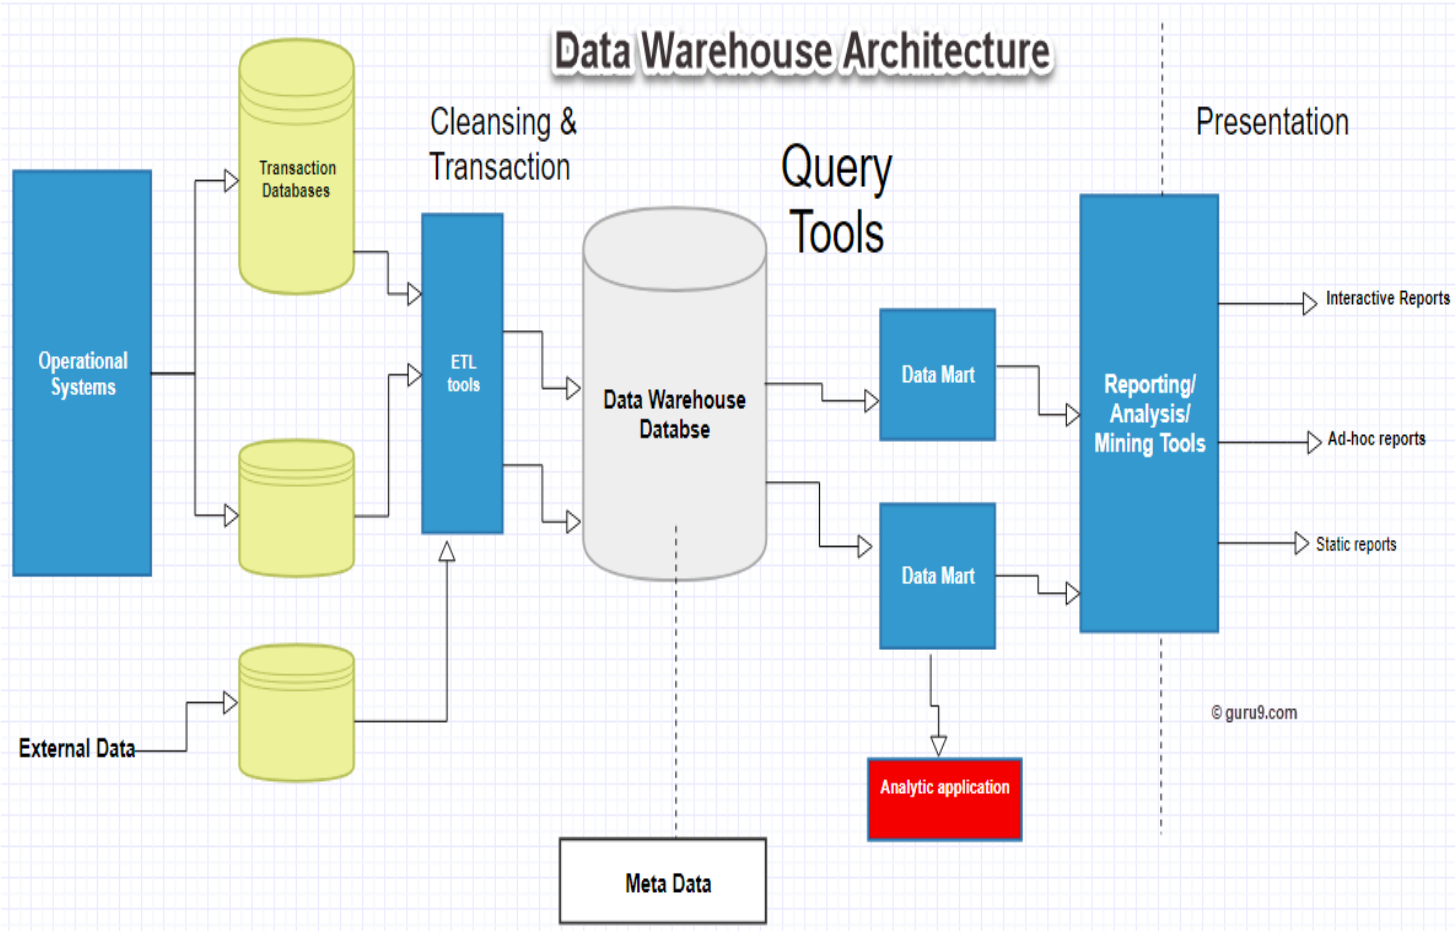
Data Warehouse Architecture

Cleansing & Transaction

Query Tools

Presentation

Operational Systems

Transaction Databases

ETL tools

Data Warehouse Databse

Data Mart

Data Mart

Reporting/ Analysis/ Mining Tools

Interactive Reports

Ad-hoc reports

Static reports

External Data

Analytic application

Meta Data

© guru9.com